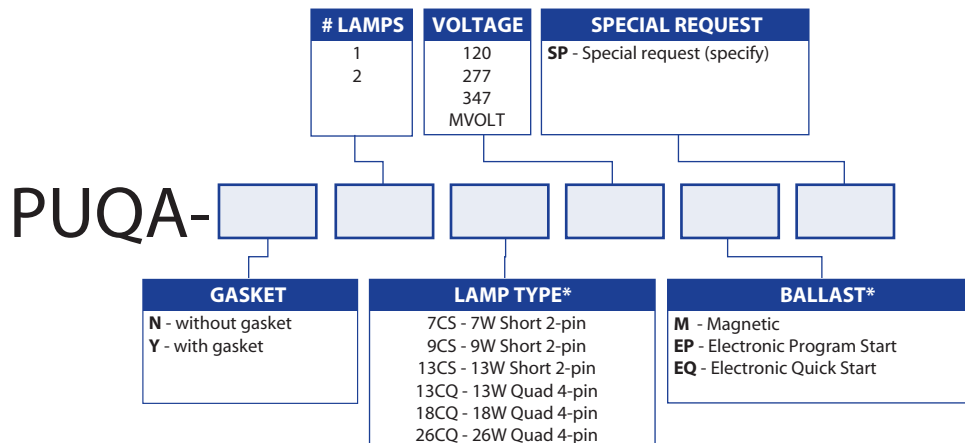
# LAMPS
1
2

VOLTAGE
120
277
347
MVOLT

SPECIAL REQUEST
**SP** - Special request (specify)

PUQA-

GASKET
**N** - without gasket
**Y** - with gasket

LAMP TYPE*
7CS - 7W Short 2-pin
9CS - 9W Short 2-pin
13CS - 13W Short 2-pin
13CQ - 13W Quad 4-pin
18CQ - 18W Quad 4-pin
26CQ - 26W Quad 4-pin

BALLAST*
**M** - Magnetic
**EP** - Electronic Program Start
**EQ** - Electronic Quick Start